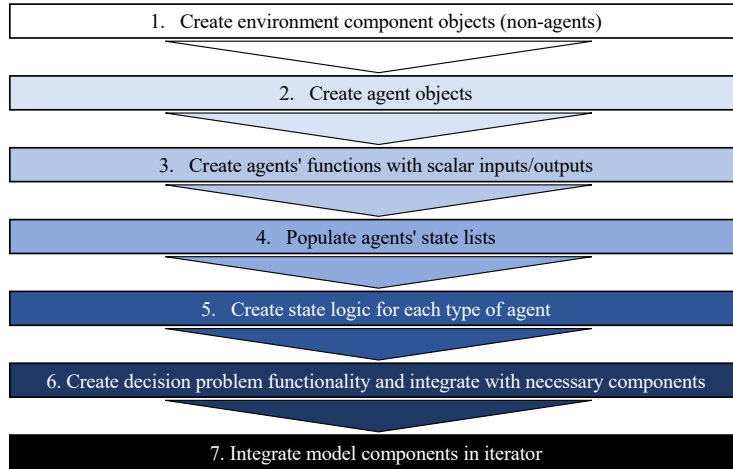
1. Create environment component objects (non-agents)

2. Create agent objects

3. Create agents' functions with scalar inputs/outputs

4. Populate agents' state lists

5. Create state logic for each type of agent

6. Create decision problem functionality and integrate with necessary components

7. Integrate model components in iterator